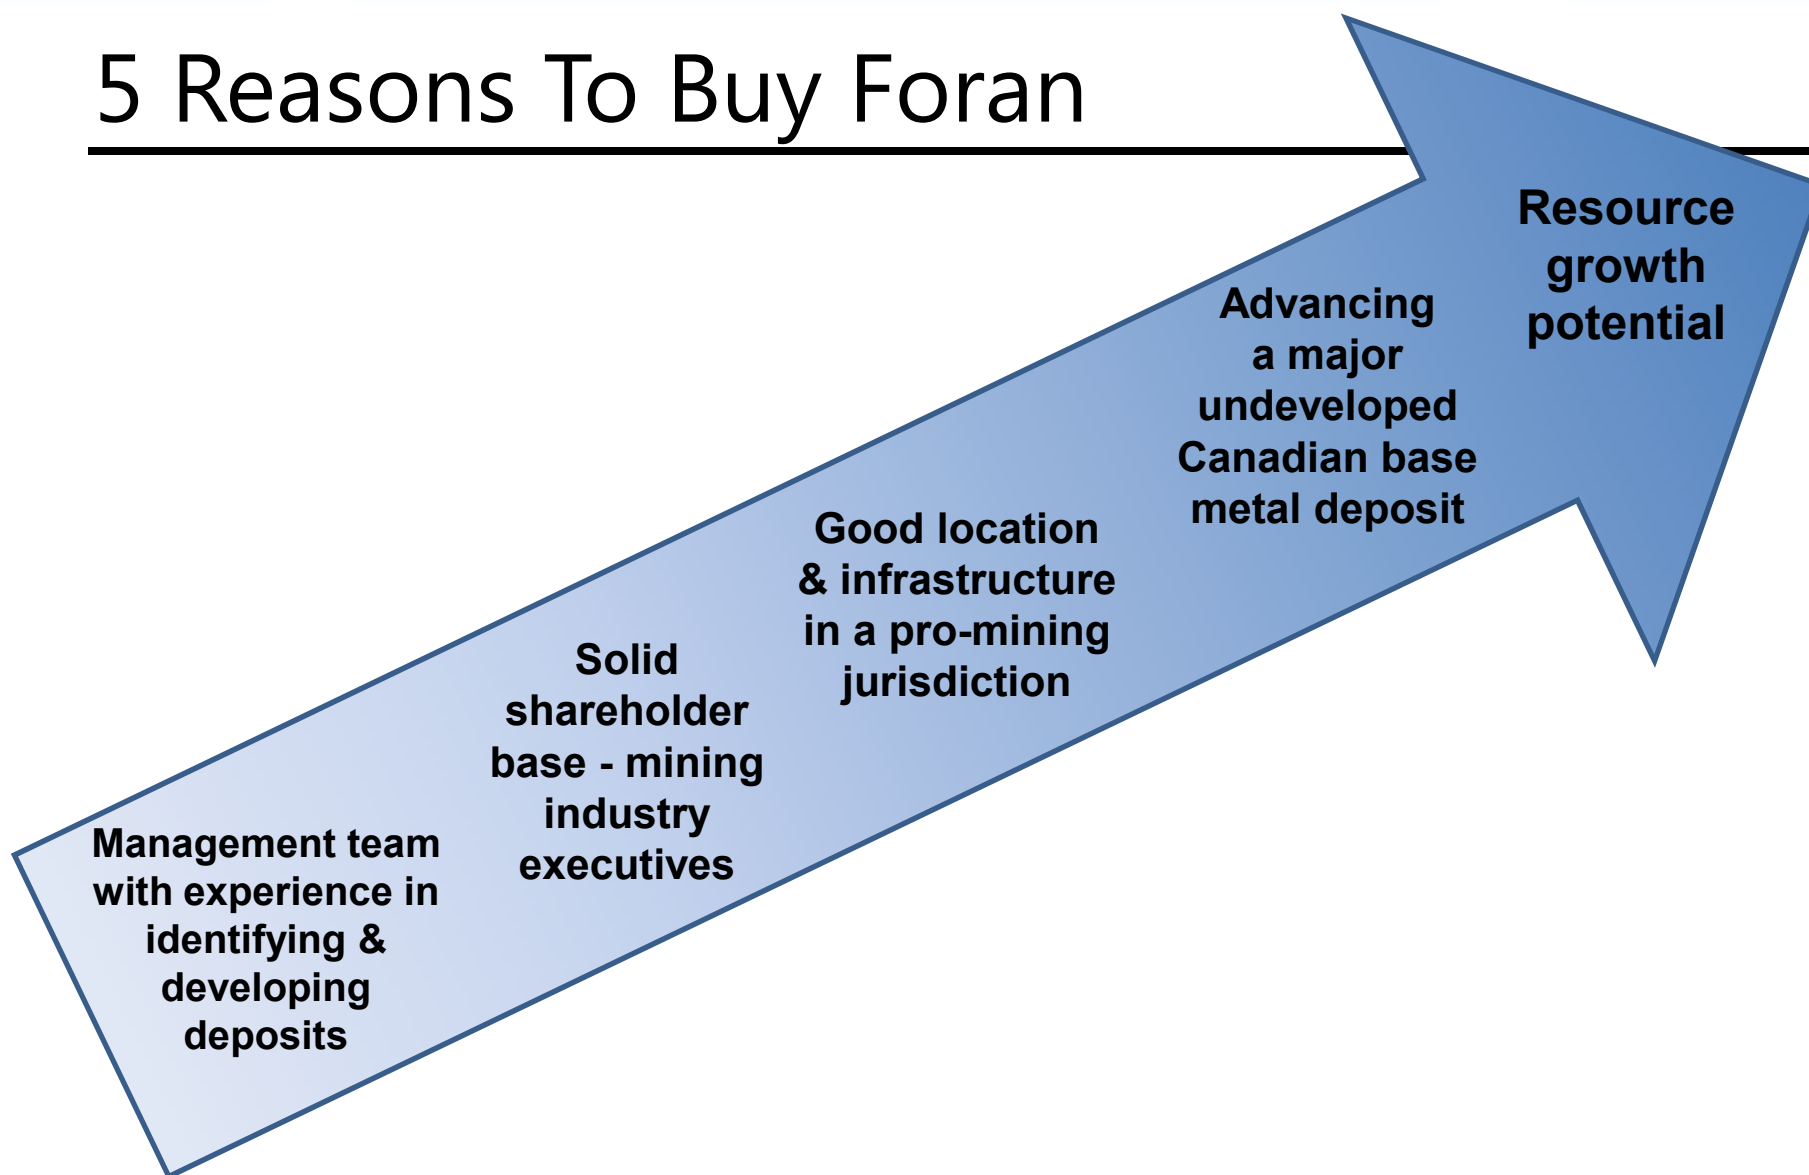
5 Reasons To Buy Foran

Management team with experience in identifying & developing deposits

Solid shareholder base - mining industry executives

Good location & infrastructure in a pro-mining jurisdiction

Advancing a major undeveloped Canadian base metal deposit

Resource growth potential